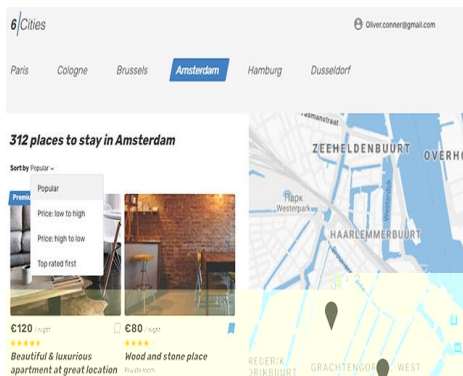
6 Cities

Oliver.conner@gmail.com

Paris Cologne Brussels Amsterdam Hamburg Dusseldorf

312 places to stay in Amsterdam

Sort by Popular

Popular

Price: low to high

Price: high to low

Top rated first

Premi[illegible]

€120 / night

Beautiful & luxurious apartment at great location

€80 / night

Wood and stone place

Private room

ZEEHELDENBUURT

OVERHO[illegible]

Парк Westerpark

HAARLEMMERBUURT

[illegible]REDERIK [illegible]DRIKBUURT

GRACHTENGORDEL WEST